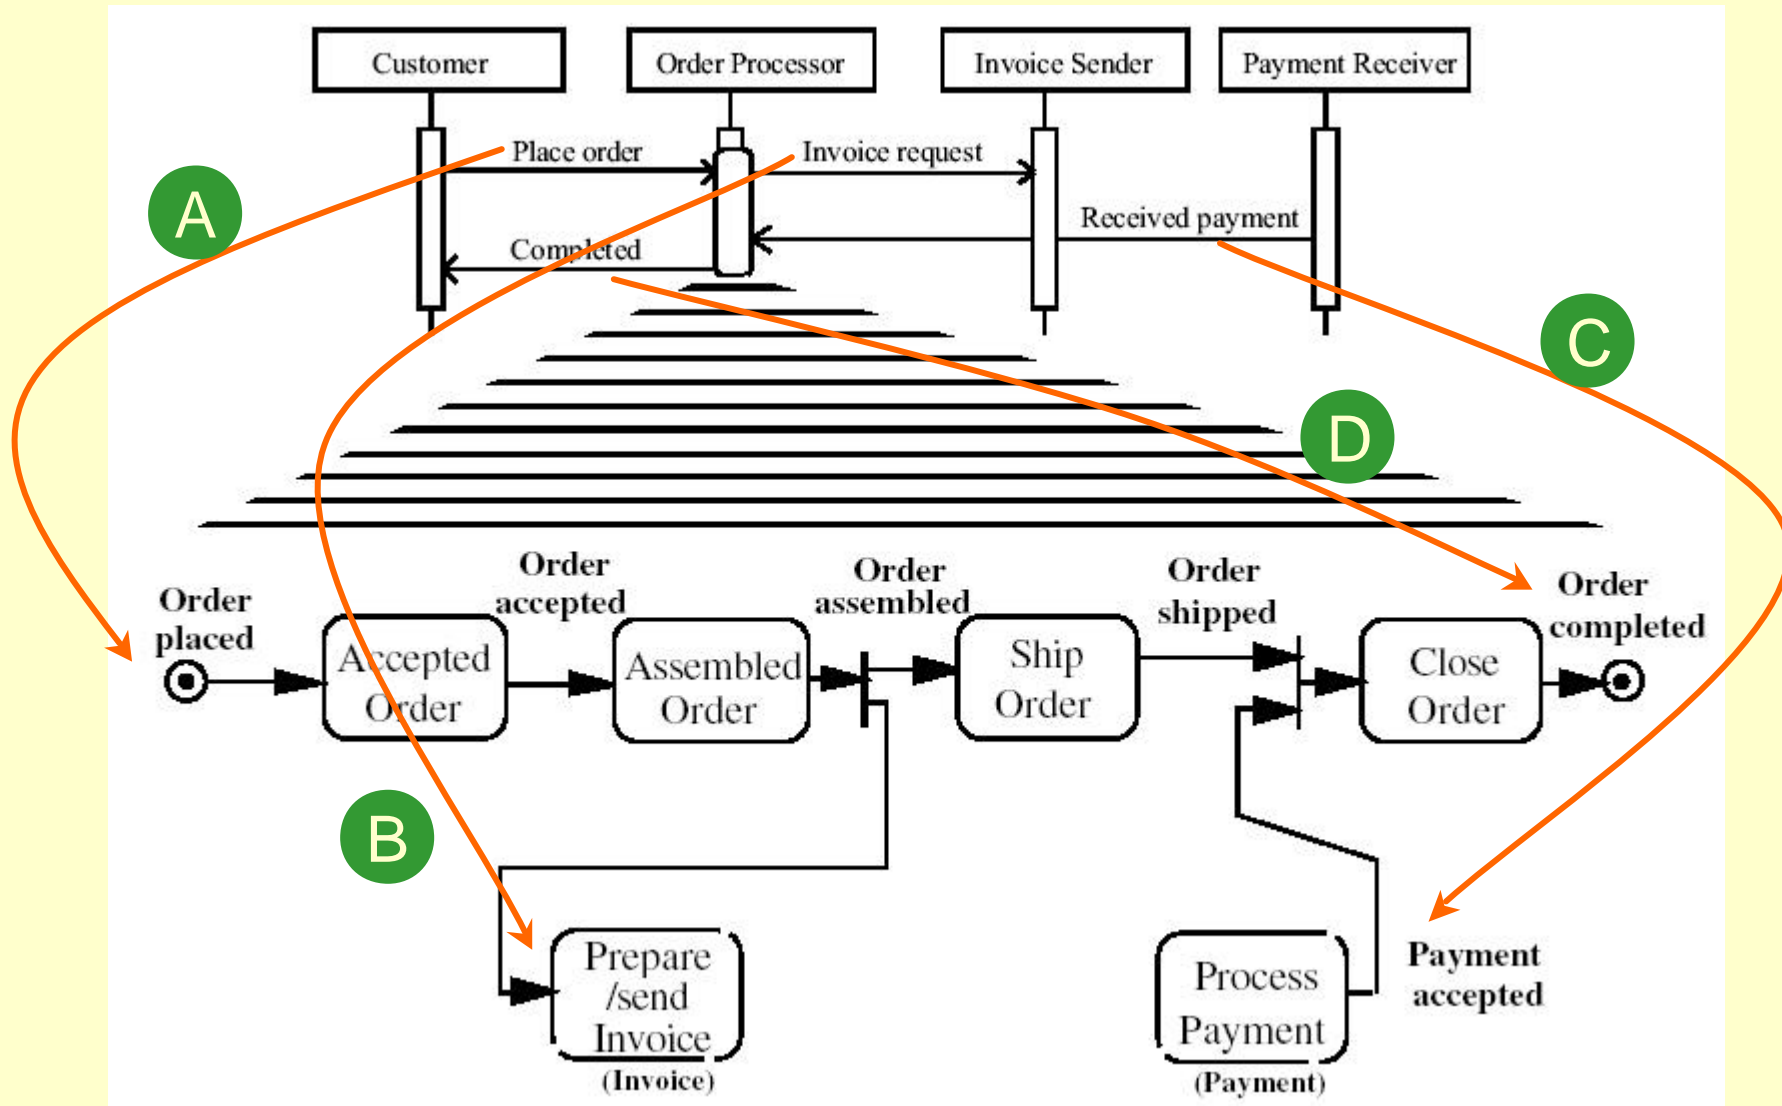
Customer

Order Processor

Invoice Sender

Payment Receiver

Place order

Invoice request

Received payment

Completed

A

C

D

Order placed

Order accepted

Order assembled

Order shipped

Order completed

Accepted Order

Assembled Order

Ship Order

Close Order

B

Prepare /send Invoice

(Invoice)

Process Payment

(Payment)

Payment accepted